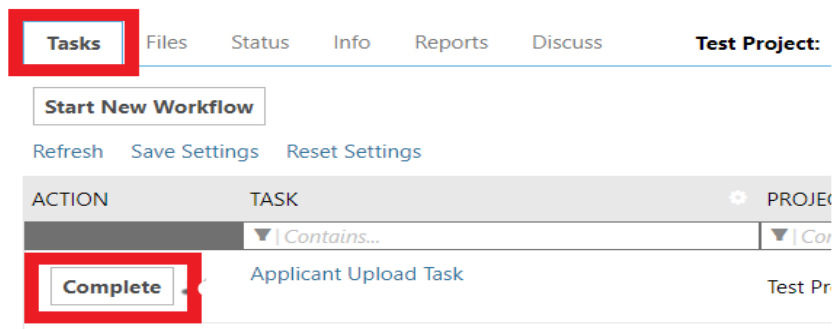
Tasks Files Status Info Reports Discuss **Test Project:**

Start New Workflow

Refresh Save Settings Reset Settings

| ACTION | TASK | PROJEC |
|---|---|---|
| | Contains... | Co |
| Complete | Applicant Upload Task | Test Pr |